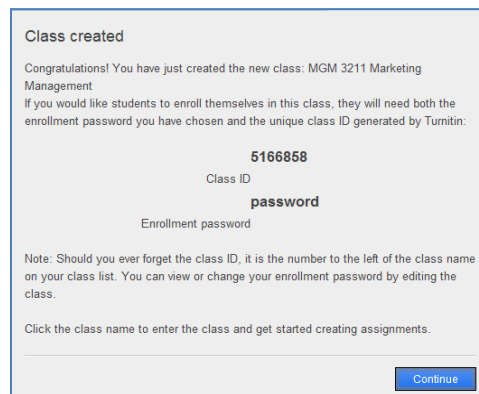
Class created

Congratulations! You have just created the new class: MGM 3211 Marketing Management
If you would like students to enroll themselves in this class, they will need both the enrollment password you have chosen and the unique class ID generated by Turnitin:

5166858
Class ID
password
Enrollment password

Note: Should you ever forget the class ID, it is the number to the left of the class name on your class list. You can view or change your enrollment password by editing the class.

Click the class name to enter the class and get started creating assignments.

Continue